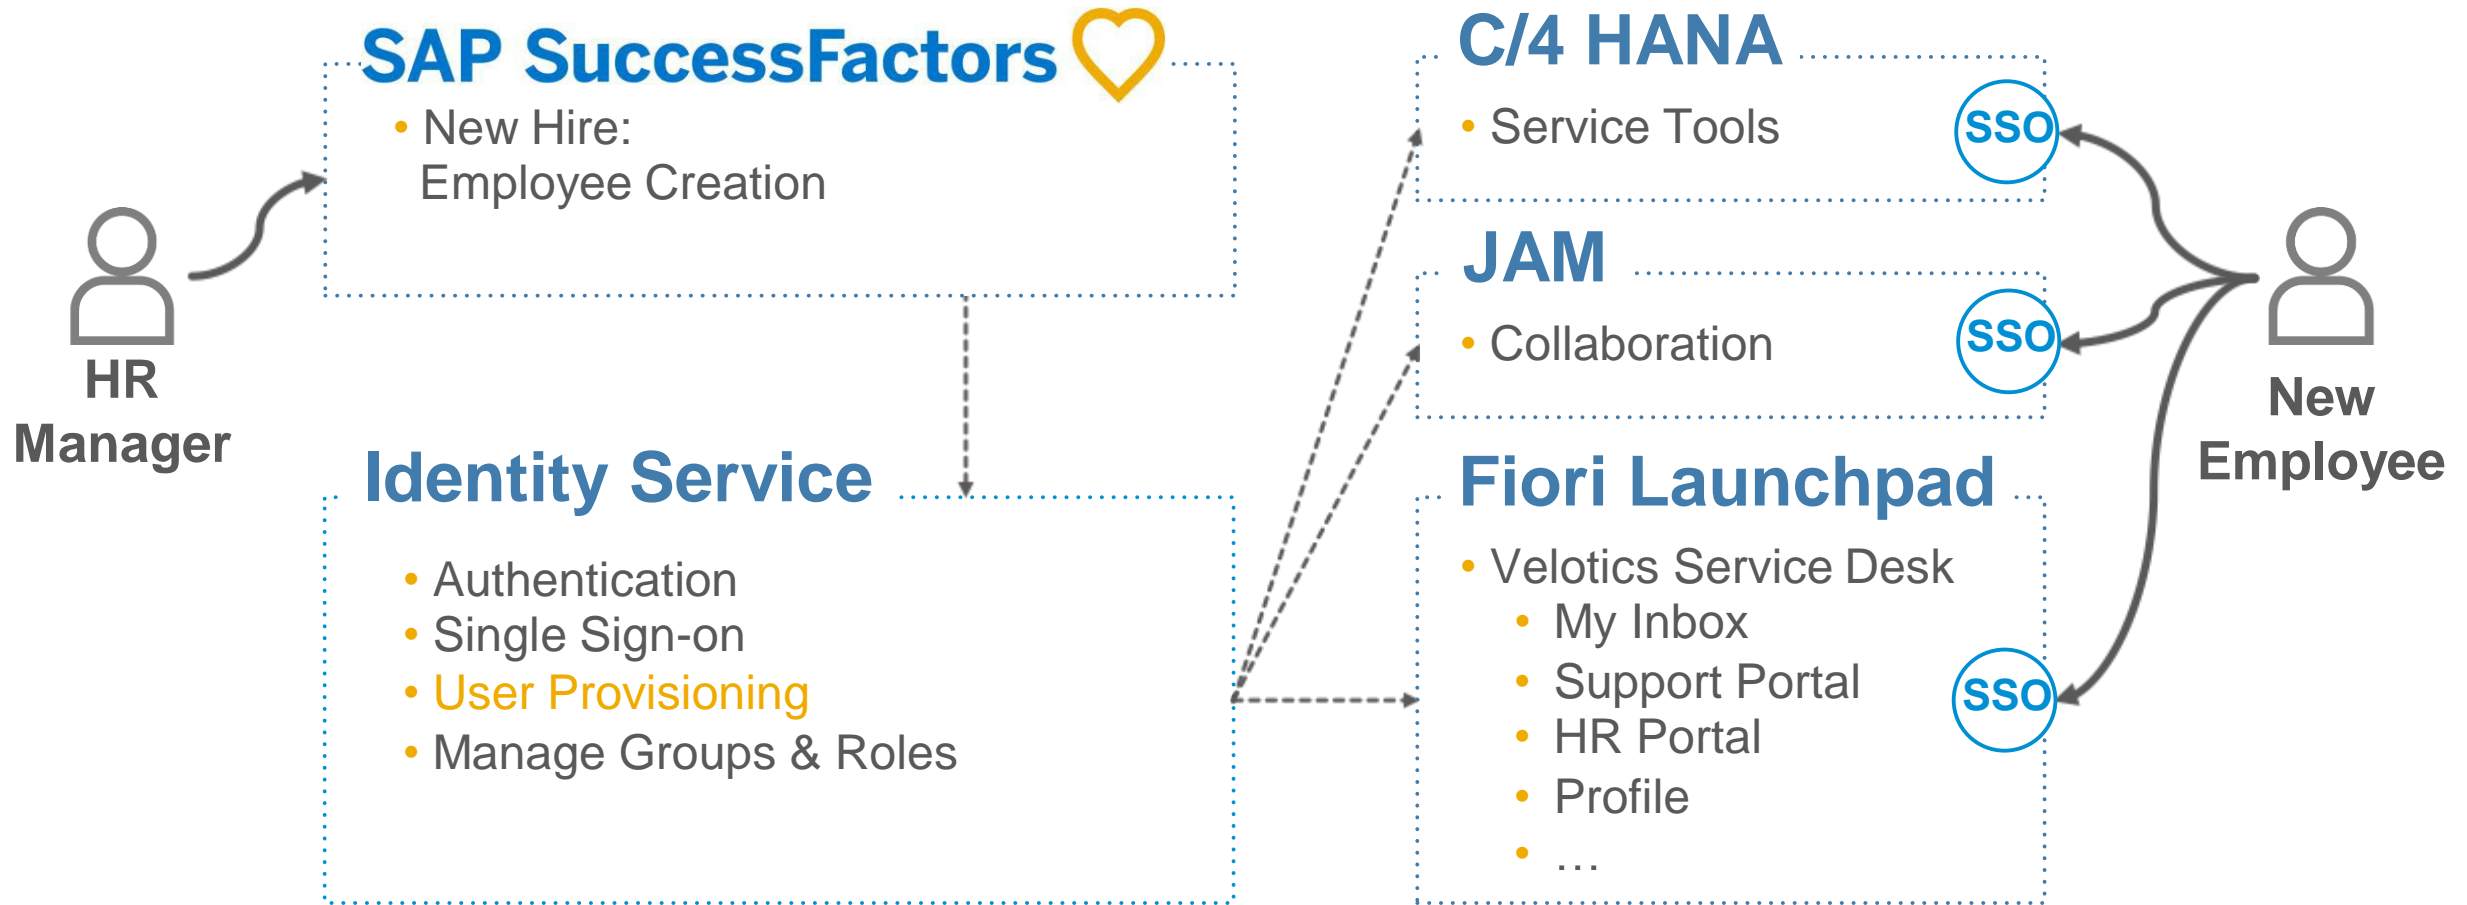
HR Manager

SAP SuccessFactors

- New Hire: Employee Creation

Identity Service

- Authentication
- Single Sign-on
- User Provisioning
- Manage Groups & Roles

C/4 HANA

- Service Tools

SSO

JAM

- Collaboration

SSO

Fiori Launchpad

- Velotics Service Desk
  - My Inbox
  - Support Portal
  - HR Portal
  - Profile
  - …

SSO

New Employee